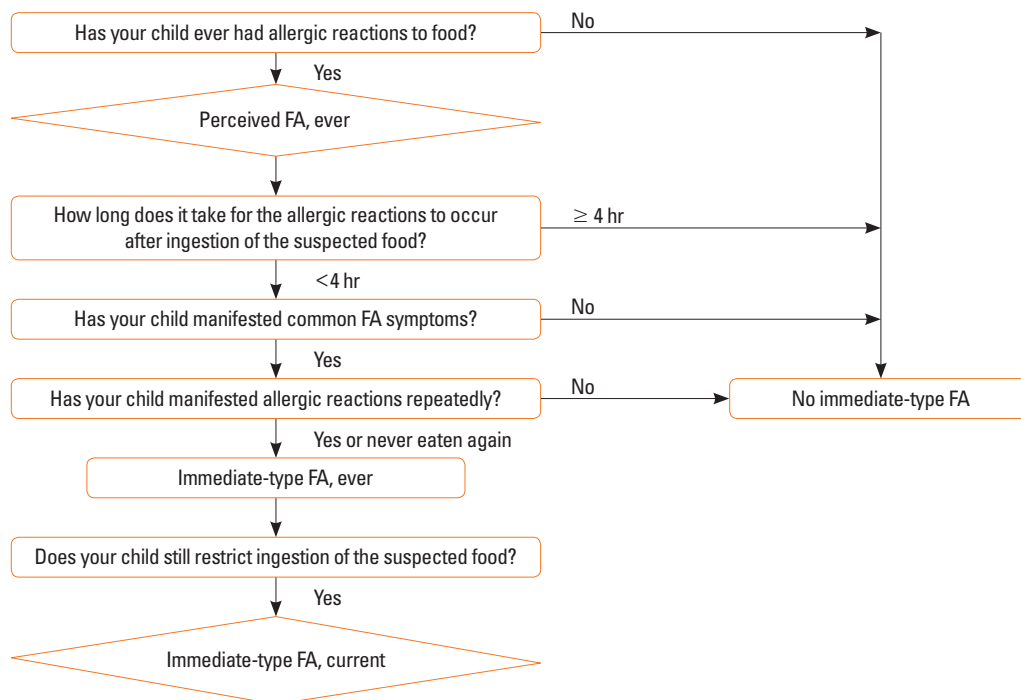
Has your child ever had allergic reactions to food?

No

Yes

Perceived FA, ever

How long does it take for the allergic reactions to occur after ingestion of the suspected food?

$\geq$ 4 hr

<4 hr

Has your child manifested common FA symptoms?

No

Yes

Has your child manifested allergic reactions repeatedly?

No

No immediate-type FA

Yes or never eaten again

Immediate-type FA, ever

Does your child still restrict ingestion of the suspected food?

Yes

Immediate-type FA, current